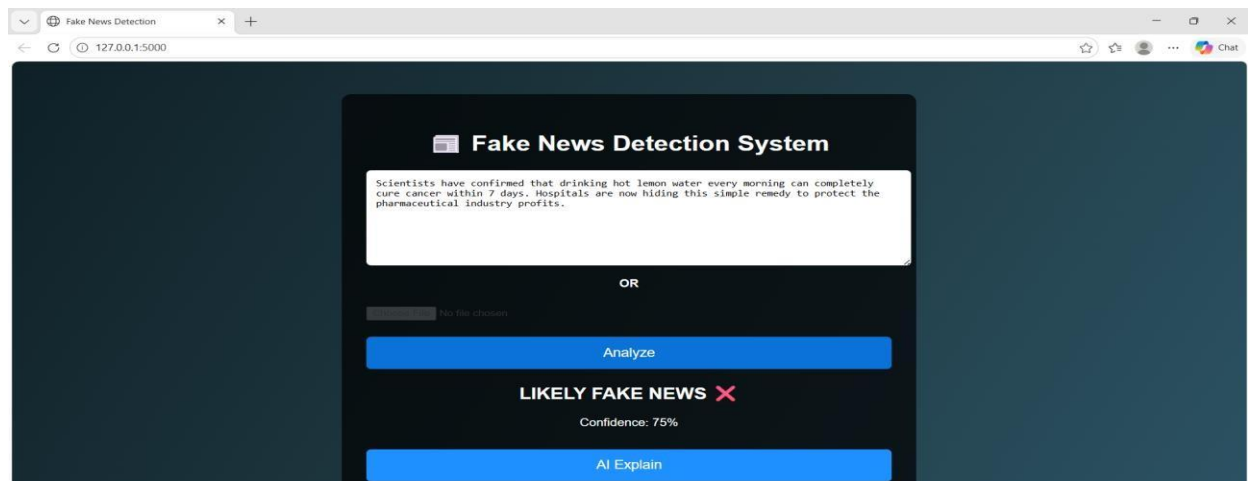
Fake News Detection
127.0.0.1:5000
Chat

📰 Fake News Detection System

Scientists have confirmed that drinking hot lemon water every morning can completely cure cancer within 7 days. Hospitals are now hiding this simple remedy to protect the pharmaceutical industry profits.

OR

Choose File No file chosen

Analyze

LIKELY FAKE NEWS ❌

Confidence: 75%

AI Explain